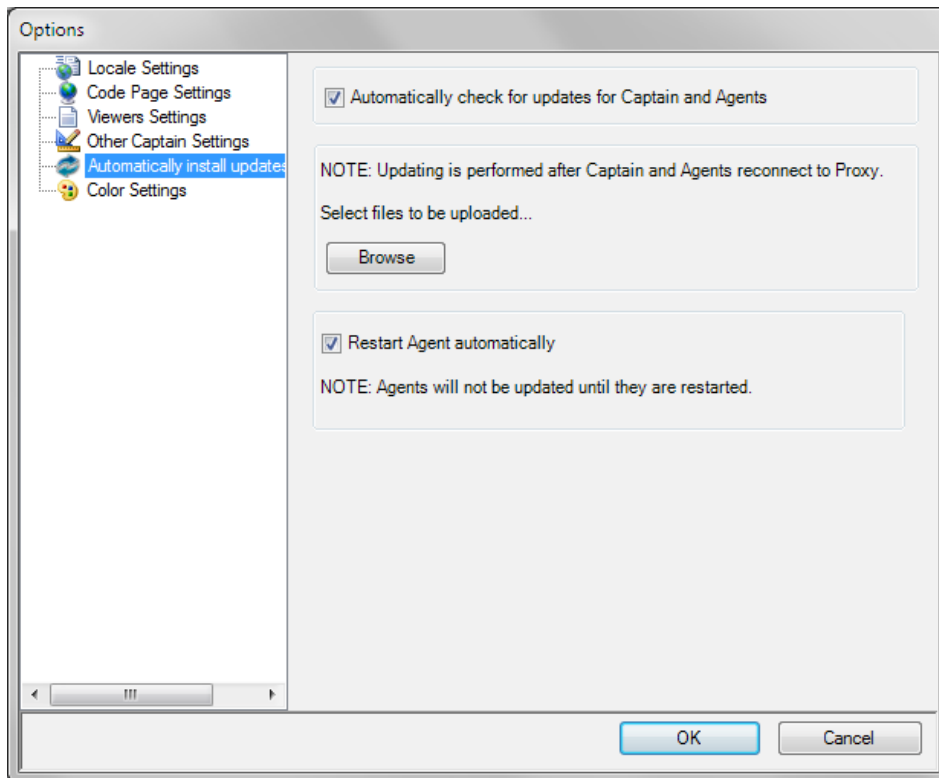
Options

Locale Settings
Code Page Settings
Viewers Settings
Other Captain Settings
Automatically install updates
Color Settings

Automatically check for updates for Captain and Agents

NOTE: Updating is performed after Captain and Agents reconnect to Proxy.

Select files to be uploaded...

Browse

Restart Agent automatically

NOTE: Agents will not be updated until they are restarted.

OK

Cancel